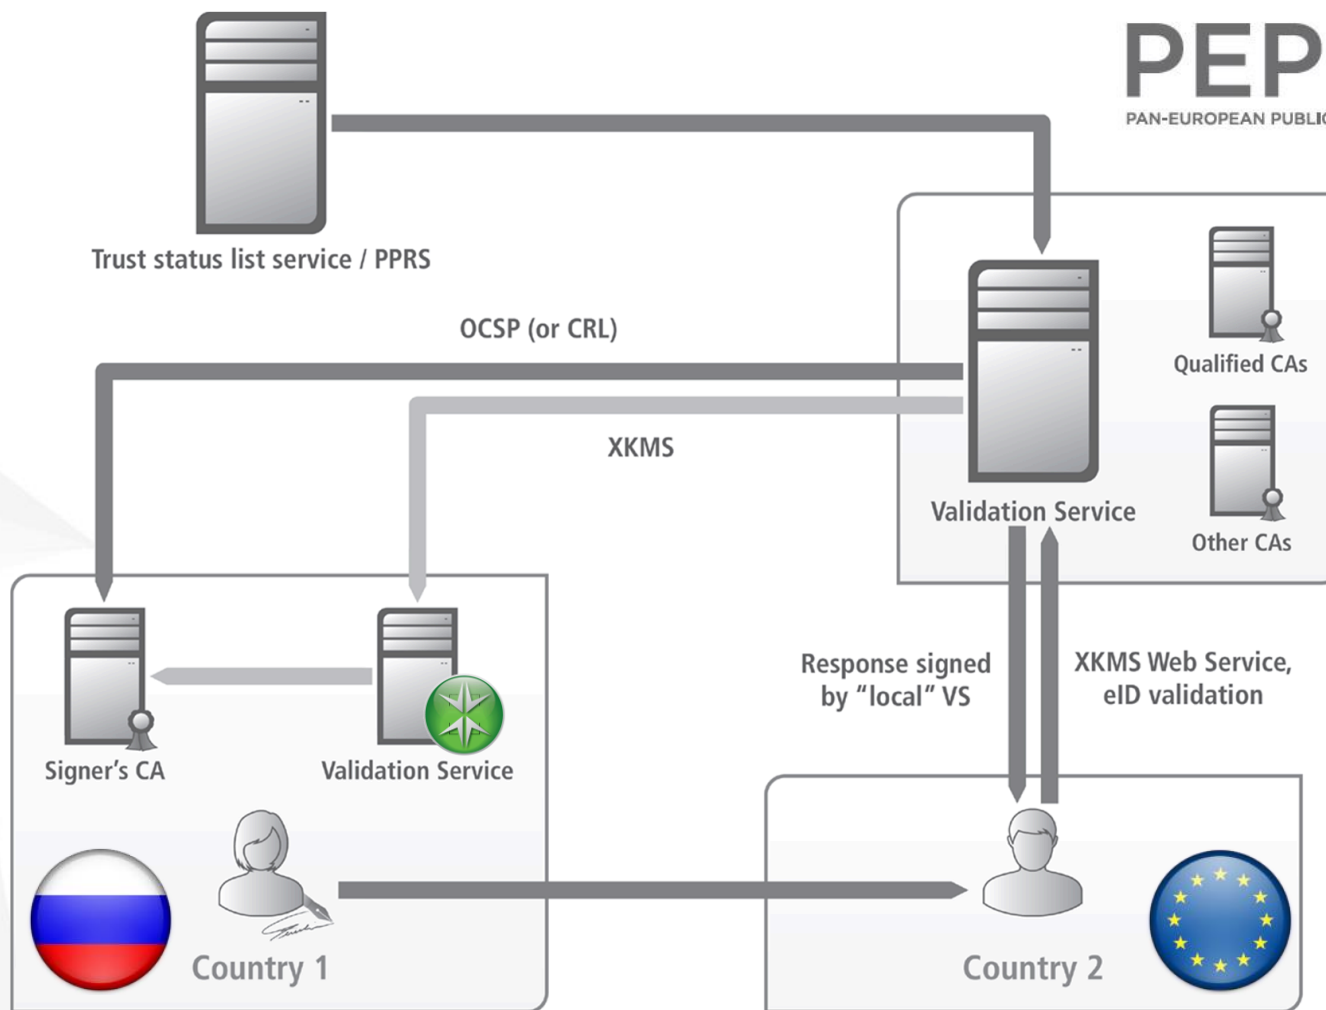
PEP
PAN-EUROPEAN PUBLI

Trust status list service / PPRS

OCSP (or CRL)

XKMS

Qualified CAs

Validation Service

Other CAs

Response signed by "local" VS

XKMS Web Service, eID validation

Signer's CA

Validation Service

Country 1

Country 2